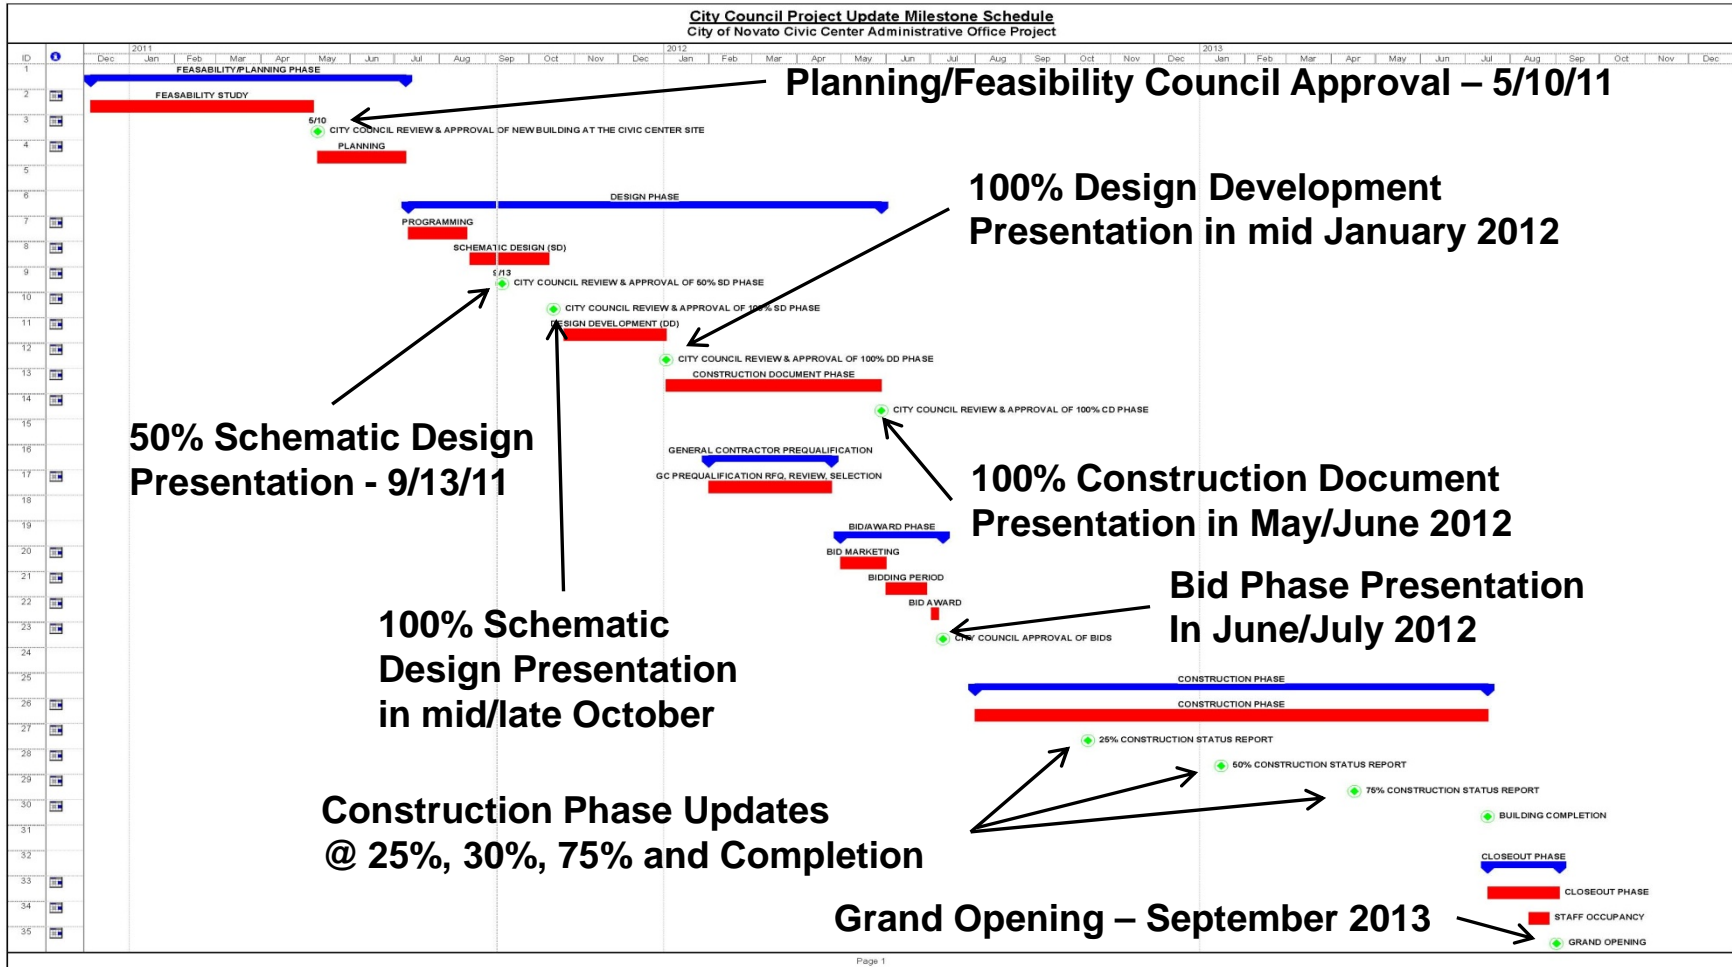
City Council Project Update Milestone Schedule
City of Novato Civic Center Administrative Office Project

ID

2011 Dec Jan Feb Mar Apr May Jun Jul Aug Sep Oct Nov Dec 2012 Jan Feb Mar Apr May Jun Jul Aug Sep Oct Nov Dec 2013 Jan Feb Mar Apr May Jun Jul Aug Sep Oct Nov Dec

1 FEASABILITY/PLANNING PHASE
2 FEASABILITY STUDY
3 5/10 CITY COUNCIL REVIEW & APPROVAL OF NEW BUILDING AT THE CIVIC CENTER SITE
4 PLANNING
5
6 DESIGN PHASE
7 PROGRAMMING
8 SCHEMATIC DESIGN (SD)
9 9/13 CITY COUNCIL REVIEW & APPROVAL OF 50% SD PHASE
10 CITY COUNCIL REVIEW & APPROVAL OF 100% SD PHASE
11 DESIGN DEVELOPMENT (DD)
12 CITY COUNCIL REVIEW & APPROVAL OF 100% DD PHASE
13 CONSTRUCTION DOCUMENT PHASE
14 CITY COUNCIL REVIEW & APPROVAL OF 100% CD PHASE
15
16 GENERAL CONTRACTOR PREQUALIFICATION
17 GC PREQUALIFICATION RFQ, REVIEW, SELECTION
18
19 BID/AWARD PHASE
20 BID MARKETING
21 BIDDING PERIOD
22 BID AWARD
23 CITY COUNCIL APPROVAL OF BIDS
24
25 CONSTRUCTION PHASE
26 CONSTRUCTION PHASE
27 25% CONSTRUCTION STATUS REPORT
28 50% CONSTRUCTION STATUS REPORT
29 75% CONSTRUCTION STATUS REPORT
30 BUILDING COMPLETION
31
32 CLOSEOUT PHASE
33 CLOSEOUT PHASE
34 STAFF OCCUPANCY
35 GRAND OPENING

Planning/Feasibility Council Approval – 5/10/11

100% Design Development Presentation in mid January 2012

50% Schematic Design Presentation - 9/13/11

100% Construction Document Presentation in May/June 2012

Bid Phase Presentation In June/July 2012

100% Schematic Design Presentation in mid/late October

Construction Phase Updates @ 25%, 30%, 75% and Completion

Grand Opening – September 2013

Page 1